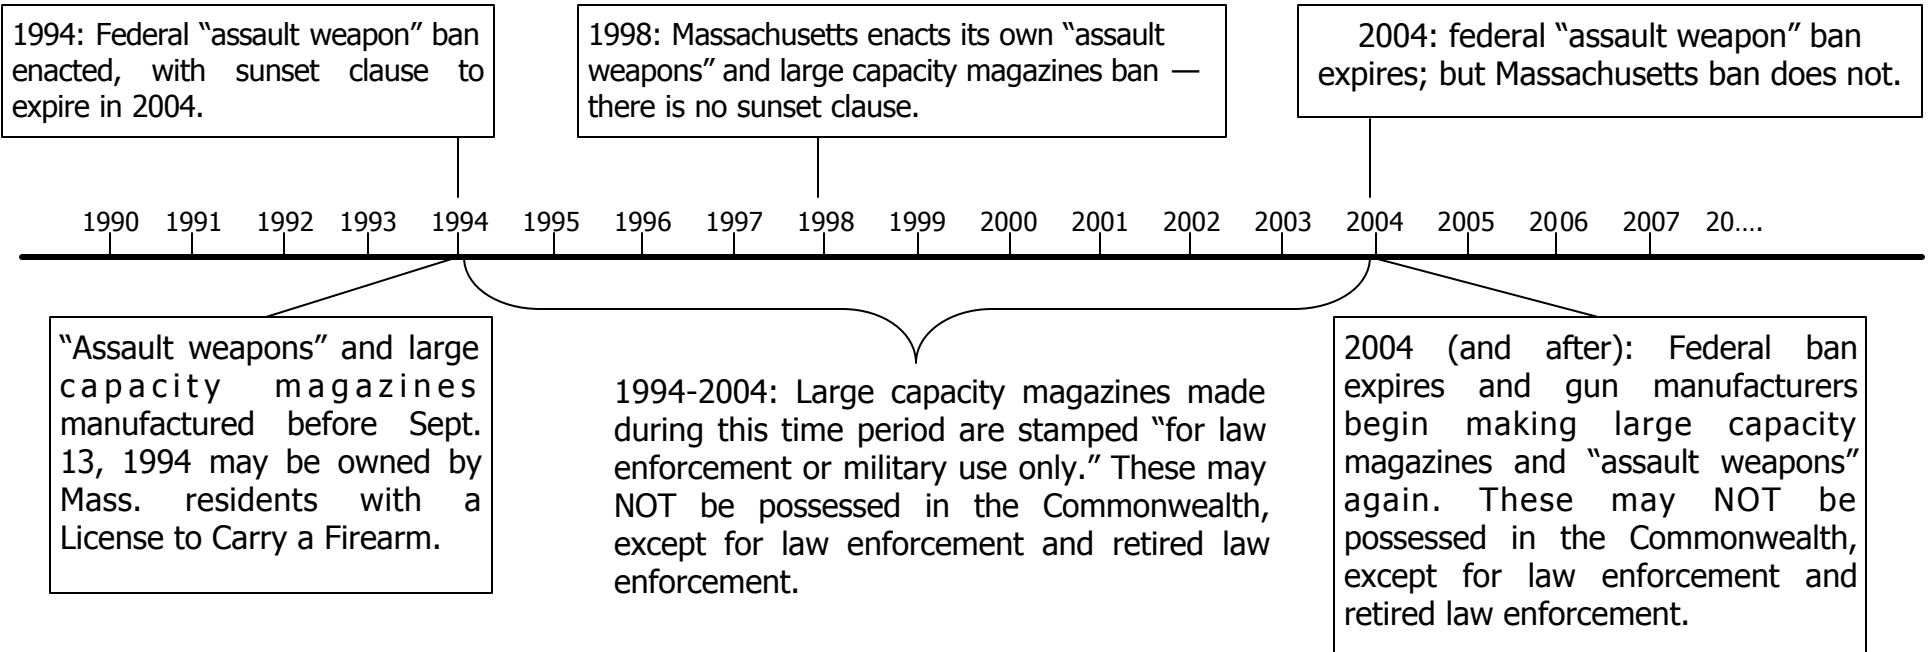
1994: Federal “assault weapon” ban enacted, with sunset clause to expire in 2004.

1998: Massachusetts enacts its own “assault weapons” and large capacity magazines ban — there is no sunset clause.

2004: federal “assault weapon” ban expires; but Massachusetts ban does not.

1990 1991 1992 1993 1994 1995 1996 1997 1998 1999 2000 2001 2002 2003 2004 2005 2006 2007 20….

“Assault weapons” and large capacity magazines manufactured before Sept. 13, 1994 may be owned by Mass. residents with a License to Carry a Firearm.

1994-2004: Large capacity magazines made during this time period are stamped “for law enforcement or military use only.” These may NOT be possessed in the Commonwealth, except for law enforcement and retired law enforcement.

2004 (and after): Federal ban expires and gun manufacturers begin making large capacity magazines and “assault weapons” again. These may NOT be possessed in the Commonwealth, except for law enforcement and retired law enforcement.